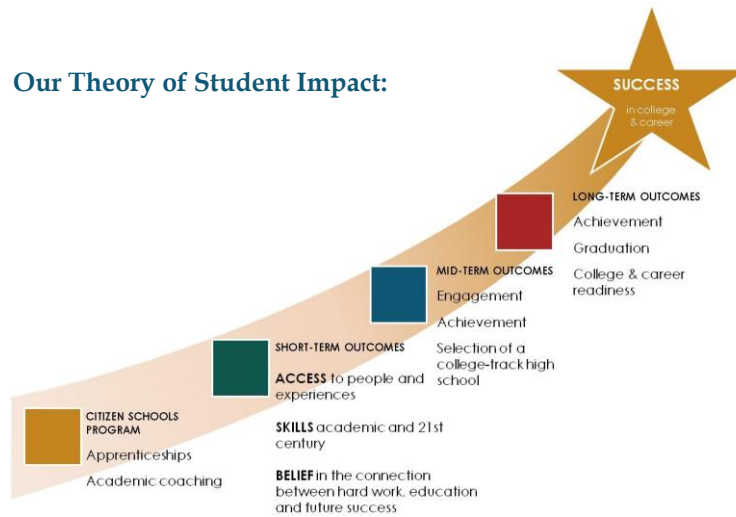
Our Theory of Student Impact:

SUCCESS
in college & career

LONG-TERM OUTCOMES
Achievement
Graduation
College & career readiness

MID-TERM OUTCOMES
Engagement
Achievement
Selection of a college-track high school

SHORT-TERM OUTCOMES
ACCESS to people and experiences
SKILLS academic and 21st century
BELIEF in the connection between hard work, education and future success

CITIZEN SCHOOLS PROGRAM
Apprenticeships
Academic coaching